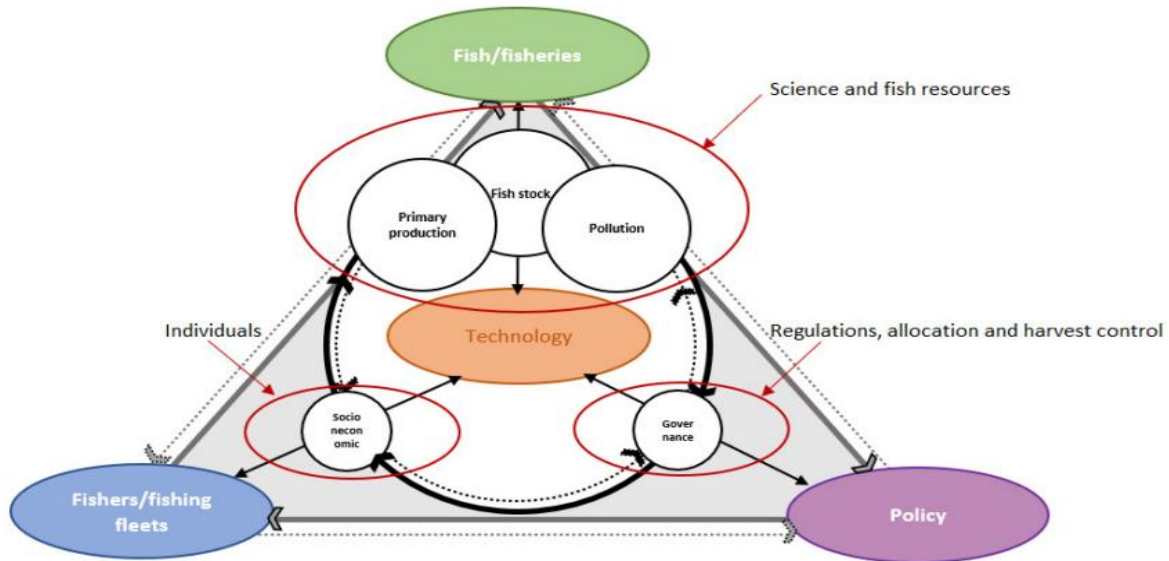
Fish/fisheries

Science and fish resources

Fish stock

Primary production

Pollution

Technology

Individuals

Regulations, allocation and harvest control

Socio necon omic

Gover nance

Fishers/fishing fleets

Policy